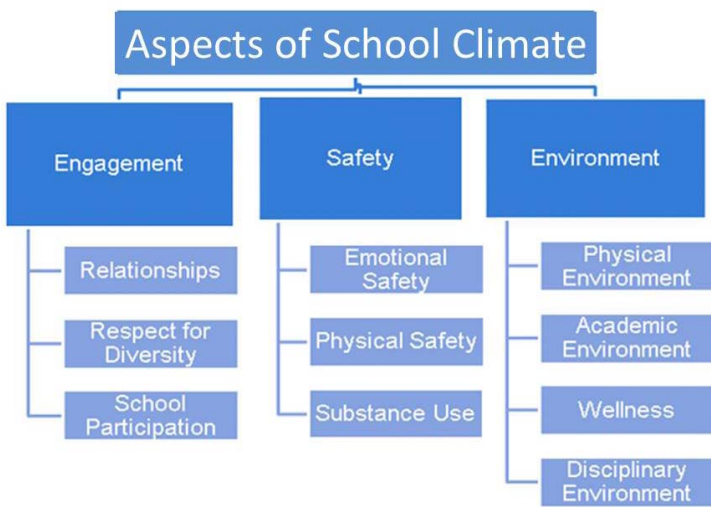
Aspects of School Climate

Engagement

Relationships

Respect for Diversity

School Participation

Safety

Emotional Safety

Physical Safety

Substance Use

Environment

Physical Environment

Academic Environment

Wellness

Disciplinary Environment